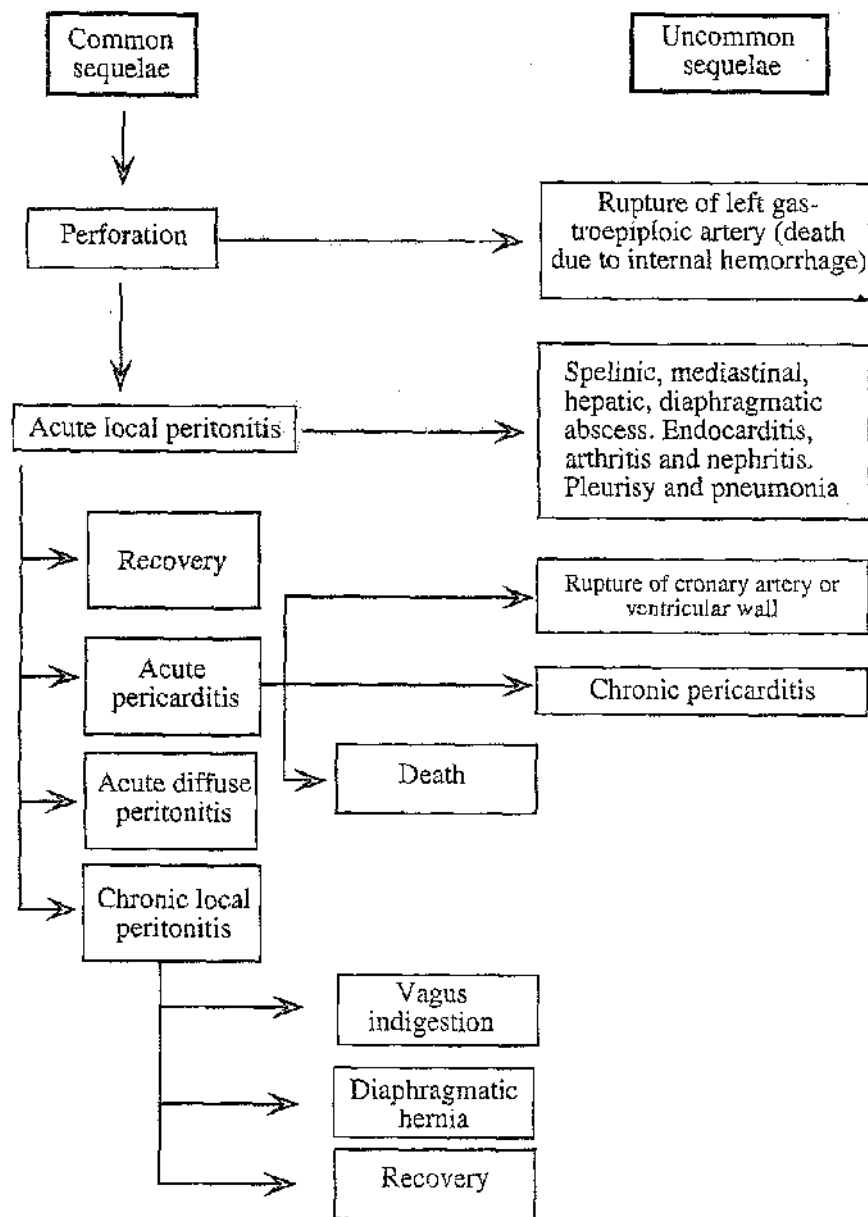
Common sequelae

Uncommon sequelae

Perforation

Rupture of left gastroepiploic artery (death due to internal hemorrhage)

Acute local peritonitis

Spelinic, mediastinal, hepatic, diaphragmatic abscess. Endocarditis, arthritis and nephritis. Pleurisy and pneumonia

Recovery

Rupture of cronary artery or ventricular wall

Acute pericarditis

Chronic pericarditis

Acute diffuse peritonitis

Death

Chronic local peritonitis

Vagus indigestion

Diaphragmatic hernia

Recovery